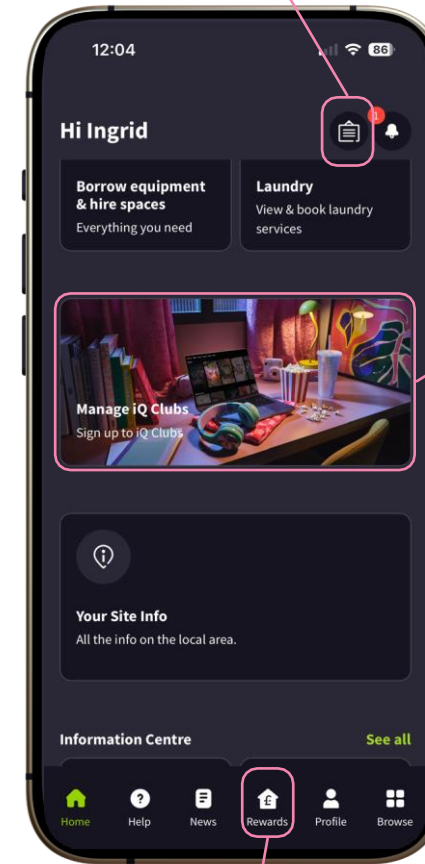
12:04

86

Hi Ingrid

1

Borrow equipment & hire spaces
Everything you need

Laundry
View & book laundry services

Manage iQ Clubs
Sign up to iQ Clubs

Your Site Info
All the info on the local area.

Information Centre

See all

Home

Help

News

Rewards

Profile

Browse